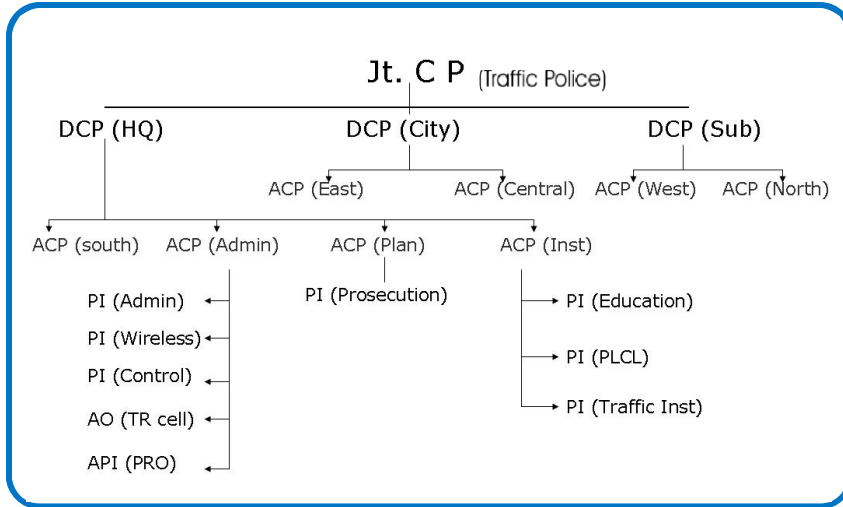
Jt. C P (Traffic Police)

DCP (HQ)

DCP (City)

DCP (Sub)

ACP (East)

ACP (Central)

ACP (West)

ACP (North)

ACP (south)

ACP (Admin)

ACP (Plan)

ACP (Inst)

PI (Admin)

PI (Wireless)

PI (Control)

AO (TR cell)

API (PRO)

PI (Prosecution)

PI (Education)

PI (PLCL)

PI (Traffic Inst)